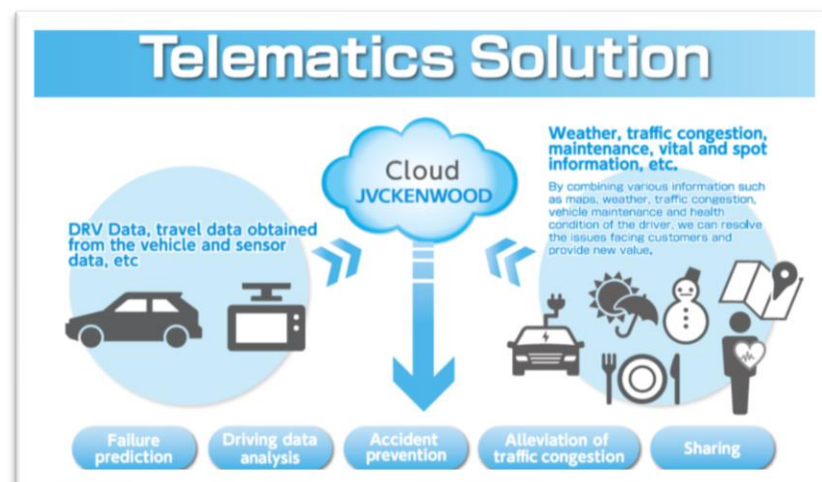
Telematics Solution

Cloud
JVCKENWOOD

DRV Data, travel data obtained from the vehicle and sensor data, etc

Weather, traffic congestion, maintenance, vital and spot information, etc.

By combining various information such as maps, weather, traffic congestion, vehicle maintenance and health condition of the driver, we can resolve the issues facing customers and provide new value.

Failure prediction

Driving data analysis

Accident prevention

Alleviation of traffic congestion

Sharing